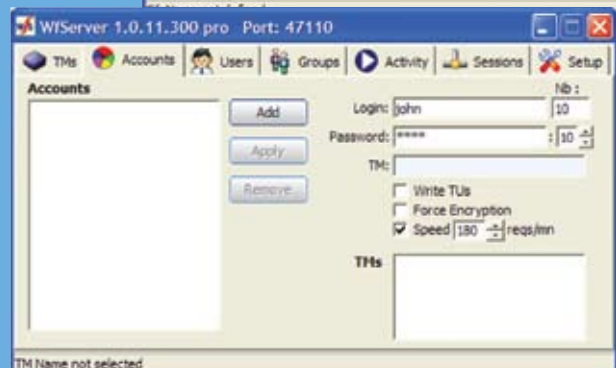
WfServer 1.0.11.300 pro Port: 47110

TMs Accounts Users Groups Activity Sessions Setup

Accounts

Add

Apply

Remove

Nb :

Login: john 10

Password: **** : 10

TM:

Write TUs

Force Encryption

Speed 180 reqs/mn

TMs

TM Name not selected